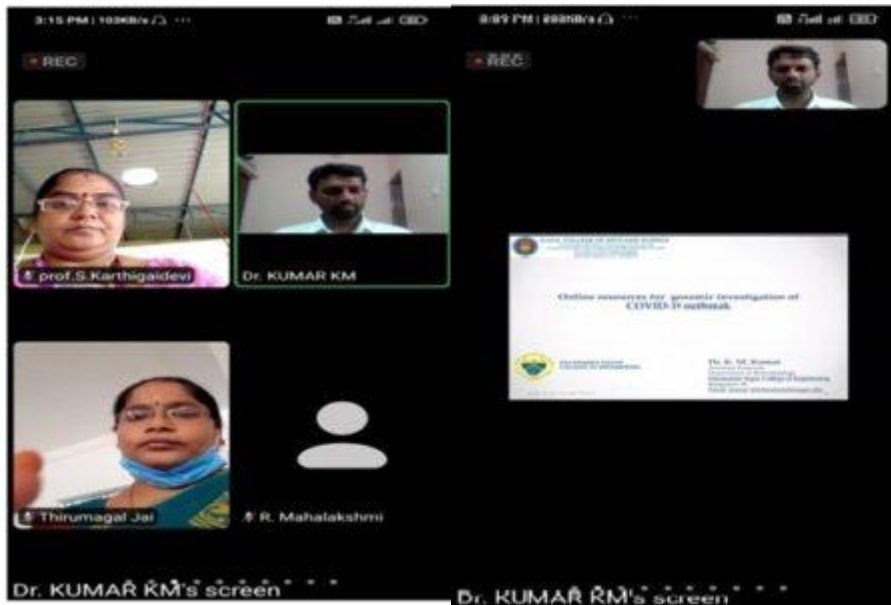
3:15 PM | 103KB/s

REC

prof.S.Karthigaidevi

Dr. KUMAR KM

Thirumagal Jai

R. Mahalakshmi

Dr. KUMAR KM's screen

3:09 PM | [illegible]

REC

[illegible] COLLEGE OF ARTS AND SCIENCE

Online resources for genomic investigation of COVID-19 outbreak

Dr. K. M. Kumar

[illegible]

Dr. KUMAR KM's screen